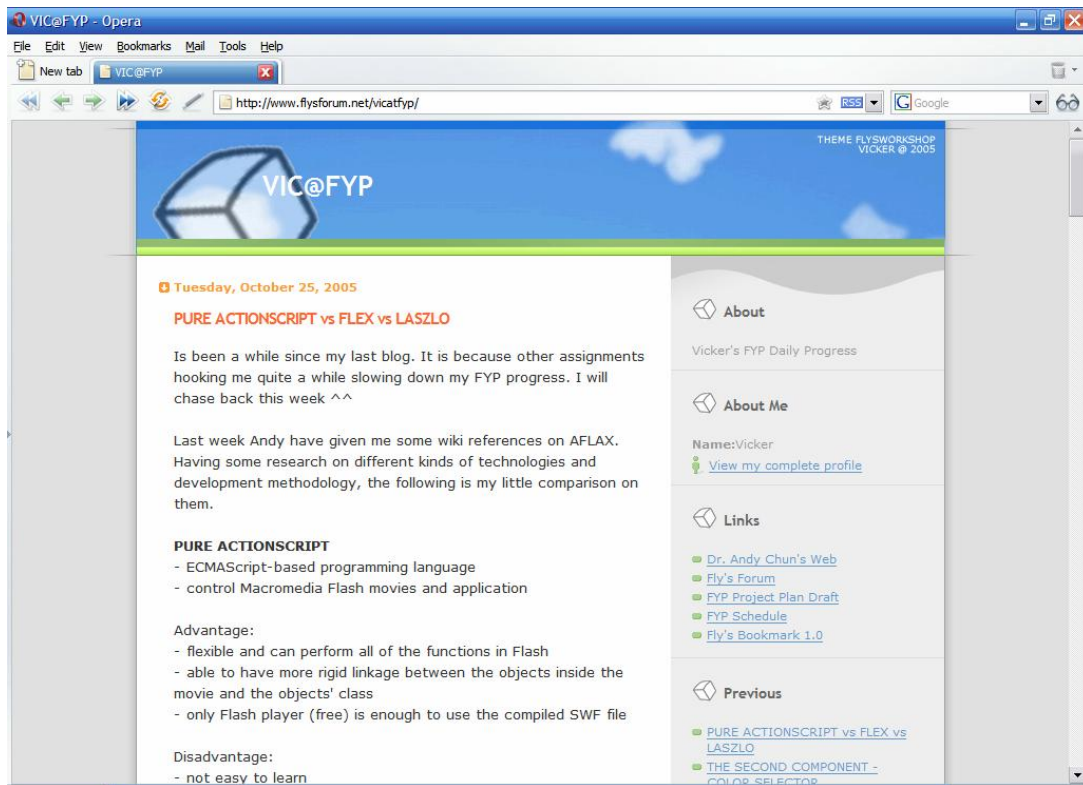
VIC@FYP - Opera

File Edit View Bookmarks Mail Tools Help

New tab VIC@FYP

http://www.flysforum.net/vicatfyp/

RSS Google

THEME FLYSWORKSHOP
VICKER @ 2005

VIC@FYP

Tuesday, October 25, 2005

PURE ACTIONSCRIPT vs FLEX vs LASZLO

Is been a while since my last blog. It is because other assignments hooking me quite a while slowing down my FYP progress. I will chase back this week ^^

Last week Andy have given me some wiki references on AFLAX. Having some research on different kinds of technologies and development methodology, the following is my little comparison on them.

PURE ACTIONSCRIPT
- ECMAScript-based programming language
- control Macromedia Flash movies and application

Advantage:
- flexible and can perform all of the functions in Flash
- able to have more rigid linkage between the objects inside the movie and the objects' class
- only Flash player (free) is enough to use the compiled SWF file

Disadvantage:
- not easy to learn

About

Vicker's FYP Daily Progress

About Me

Name:Vicker

View my complete profile

Links

Dr. Andy Chun's Web
Fly's Forum
FYP Project Plan Draft
FYP Schedule
Fly's Bookmark 1.0

Previous

PURE ACTIONSCRIPT vs FLEX vs LASZLO
THE SECOND COMPONENT - COLOR SELECTOR